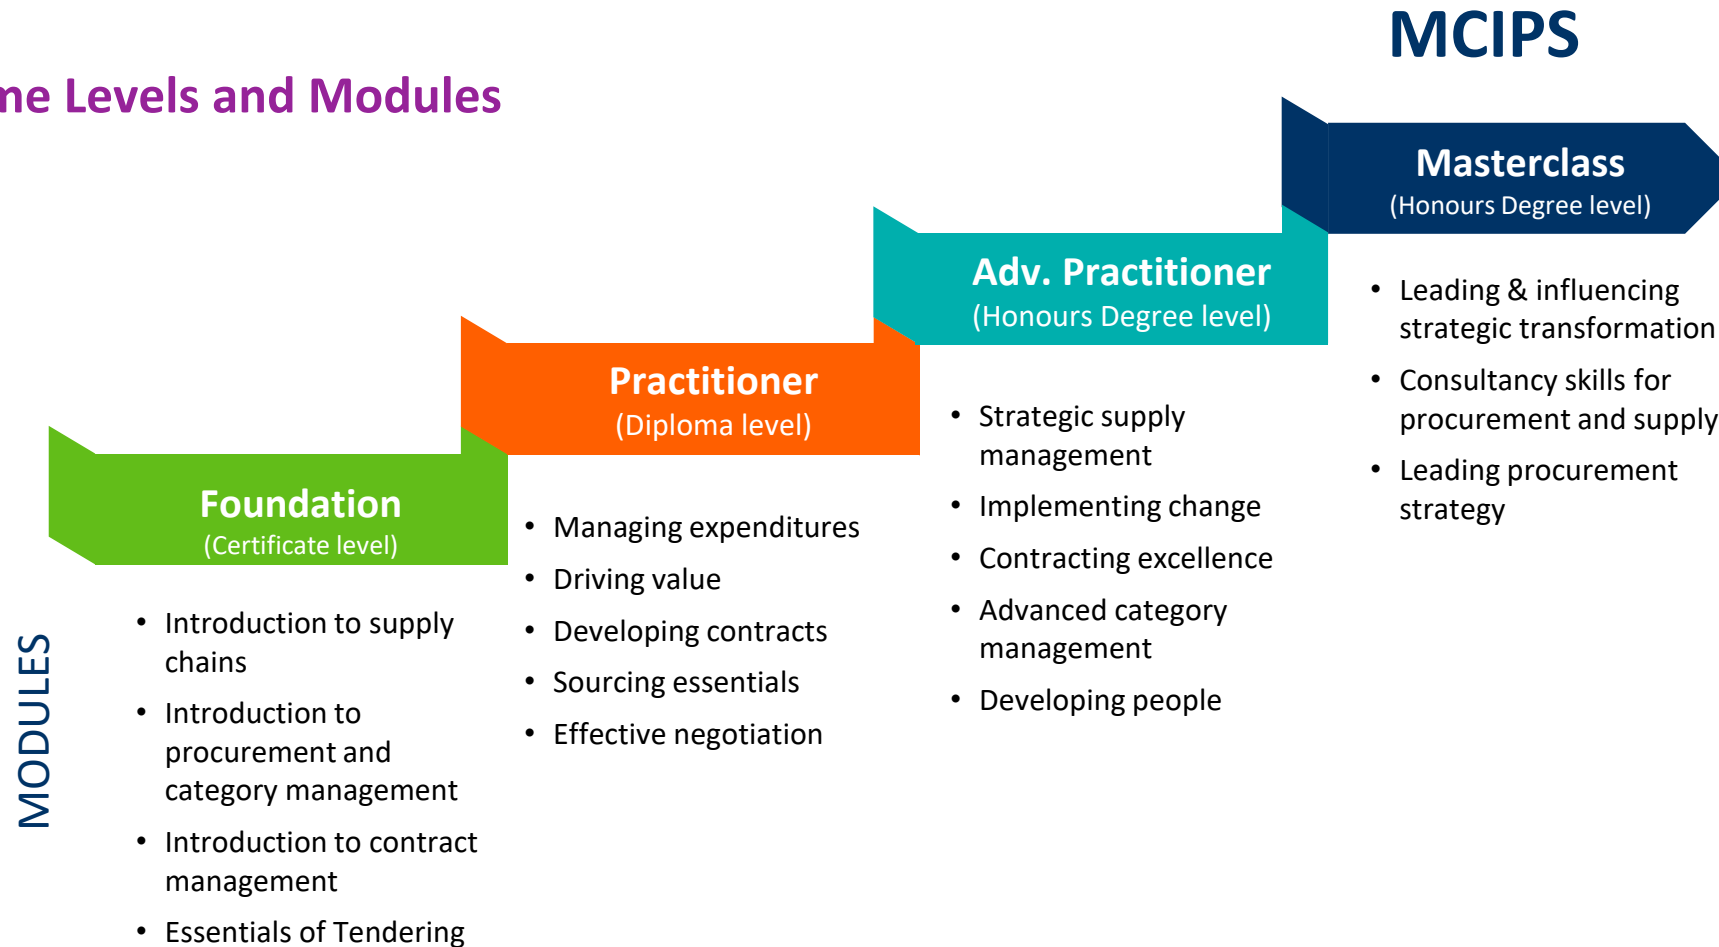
MCIPS

me Levels and Modules

Masterclass
(Honours Degree level)

Adv. Practitioner
(Honours Degree level)

Practitioner
(Diploma level)

Foundation
(Certificate level)

MODULES

- Introduction to supply chains
- Introduction to procurement and category management
- Introduction to contract management
- Essentials of Tendering

- Managing expenditures
- Driving value
- Developing contracts
- Sourcing essentials
- Effective negotiation

- Strategic supply management
- Implementing change
- Contracting excellence
- Advanced category management
- Developing people

- Leading & influencing strategic transformation
- Consultancy skills for procurement and supply
- Leading procurement strategy